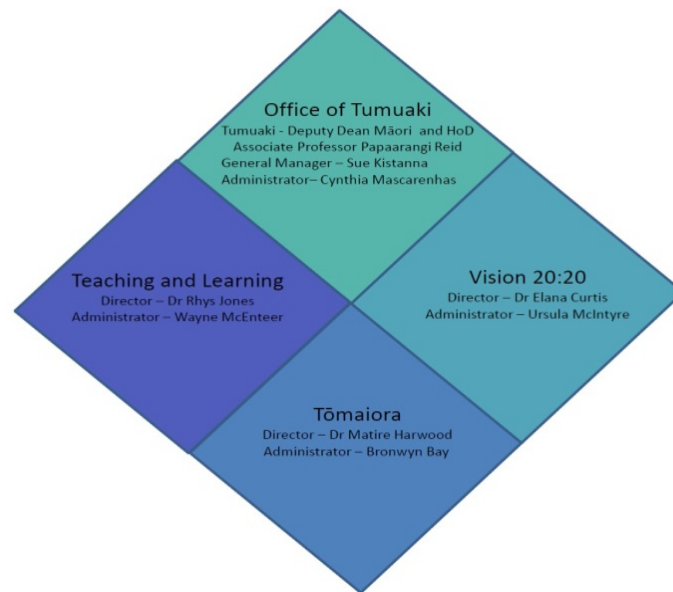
Office of Tumuaki
Tumuaki - Deputy Dean Māori and HoD
Associate Professor Papaarangi Reid
General Manager – Sue Kistanna
Administrator– Cynthia Mascarenhas

Teaching and Learning
Director – Dr Rhys Jones
Administrator – Wayne McEnteer

Vision 20:20
Director – Dr Elana Curtis
Administrator – Ursula McIntyre

Tōmaiora
Director – Dr Matire Harwood
Administrator – Bronwyn Bay